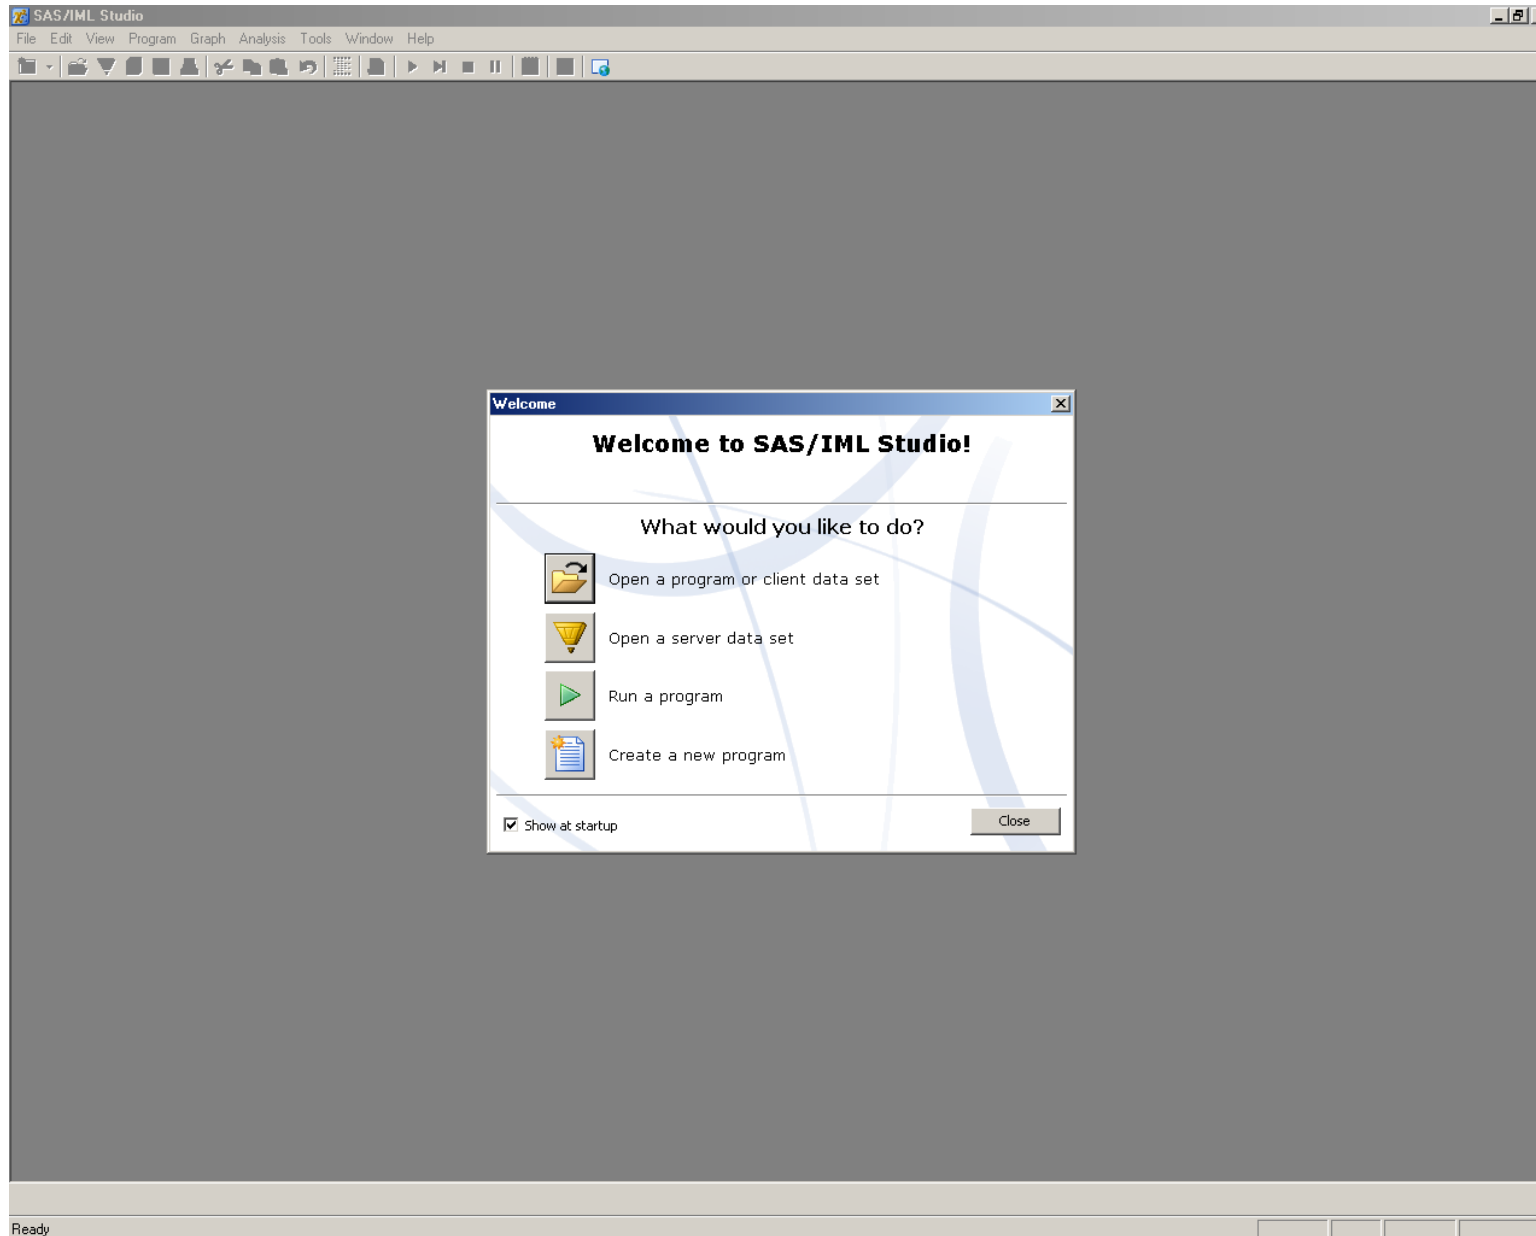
SAS/IML Studio

File Edit View Program Graph Analysis Tools Window Help

Welcome

Welcome to SAS/IML Studio!

What would you like to do?

Open a program or client data set

Open a server data set

Run a program

Create a new program

Show at startup

Close

Ready